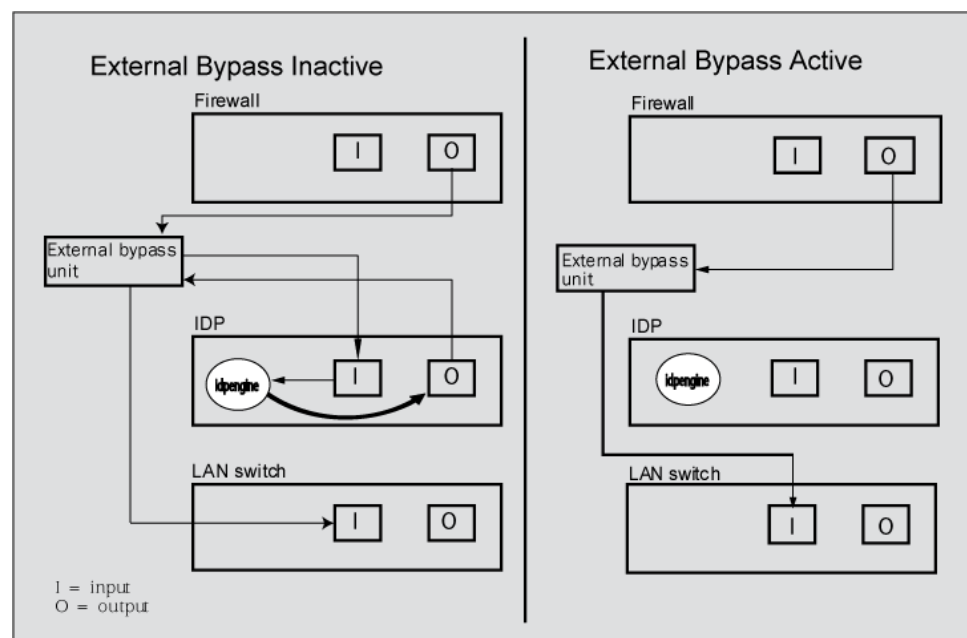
External Bypass Inactive

Firewall

I

O

External bypass unit

IDP

idpengine

I

O

LAN switch

I

O

I = input
O = output

External Bypass Active

Firewall

I

O

External bypass unit

IDP

idpengine

I

O

LAN switch

I

O